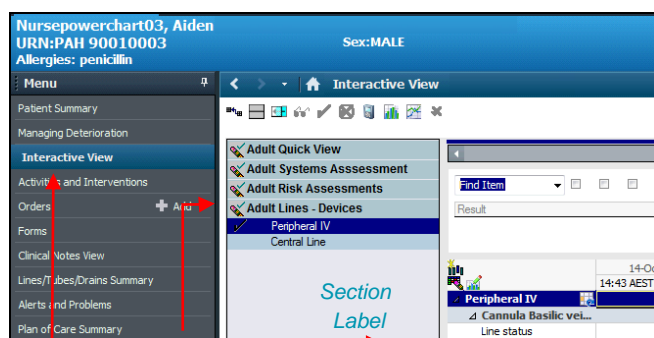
Nursepowerchart03, Aiden
URN:PAH 90010003
Sex:MALE
Allergies: penicillin

Menu
Patient Summary
Managing Deterioration
Interactive View
Activities and Interventions
Orders
Add
Forms
Clinical Notes View
Lines/Tubes/Drains Summary
Alerts and Problems
Plan of Care Summary

Interactive View

Adult Quick View
Adult Systems Assessment
Adult Risk Assessments
Adult Lines - Devices
Peripheral IV
Central Line

Section Label

Find Item
Result

14-O
14:43 AEST
Peripheral IV
Cannula Basilic vei...
Line status